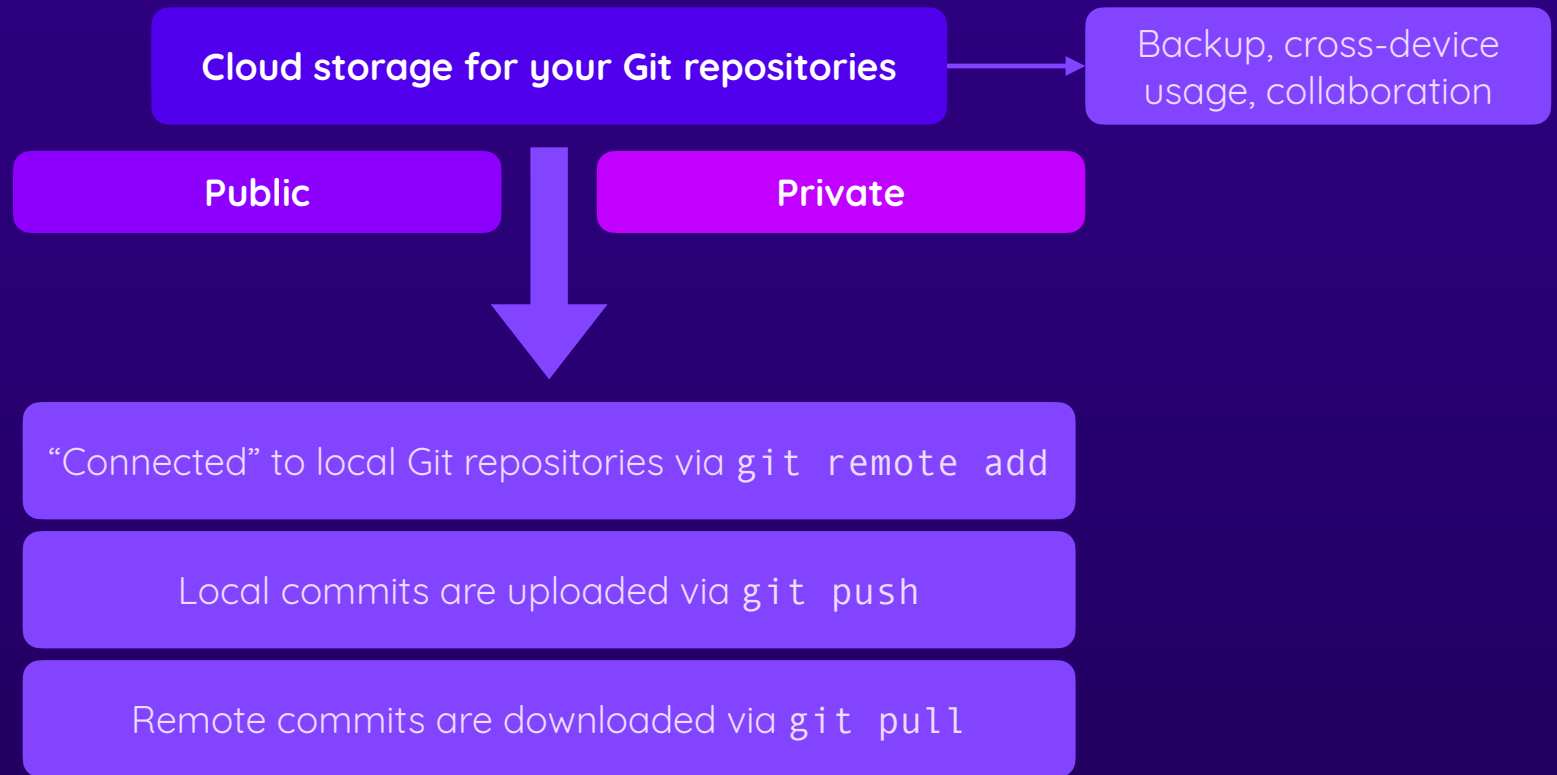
Cloud storage for your Git repositories

Backup, cross-device usage, collaboration

Public

Private

“Connected” to local Git repositories via git remote add

Local commits are uploaded via git push

Remote commits are downloaded via git pull